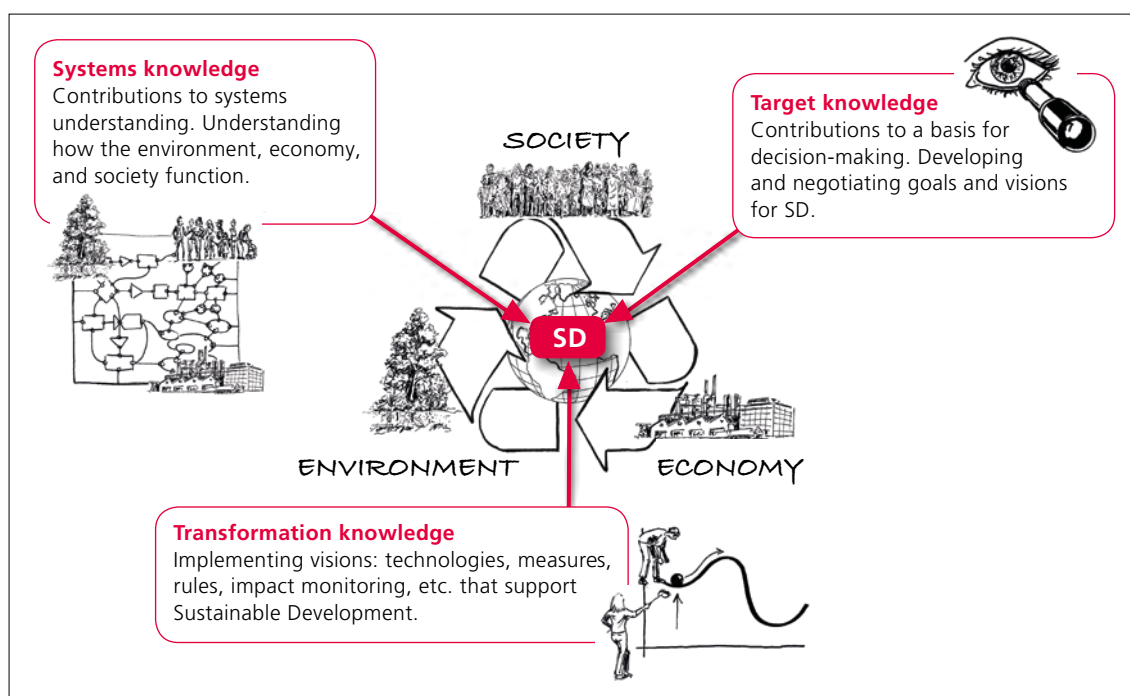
**Systems knowledge**
Contributions to systems understanding. Understanding how the environment, economy, and society function.

SOCIETY

**Target knowledge**
Contributions to a basis for decision-making. Developing and negotiating goals and visions for SD.

SD

ENVIRONMENT

ECONOMY

**Transformation knowledge**
Implementing visions: technologies, measures, rules, impact monitoring, etc. that support Sustainable Development.